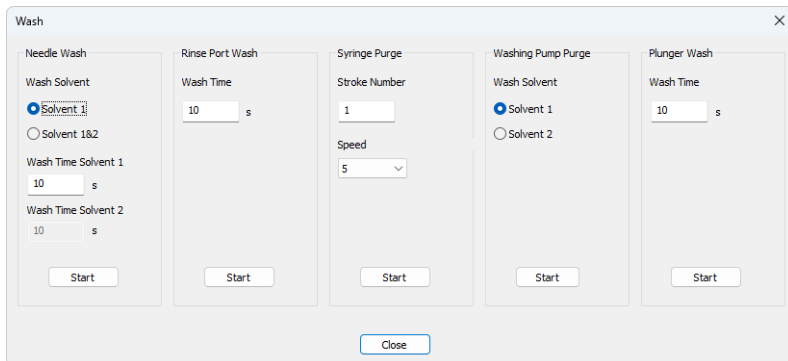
Wash

Needle Wash

Wash Solvent

Solvent 1

Solvent 1&2

Wash Time Solvent 1

10 s

Wash Time Solvent 2

10 s

Start

Rinse Port Wash

Wash Time

10 s

Start

Syringe Purge

Stroke Number

1

Speed

5

Start

Washing Pump Purge

Wash Solvent

Solvent 1

Solvent 2

Start

Plunger Wash

Wash Time

10 s

Start

Close